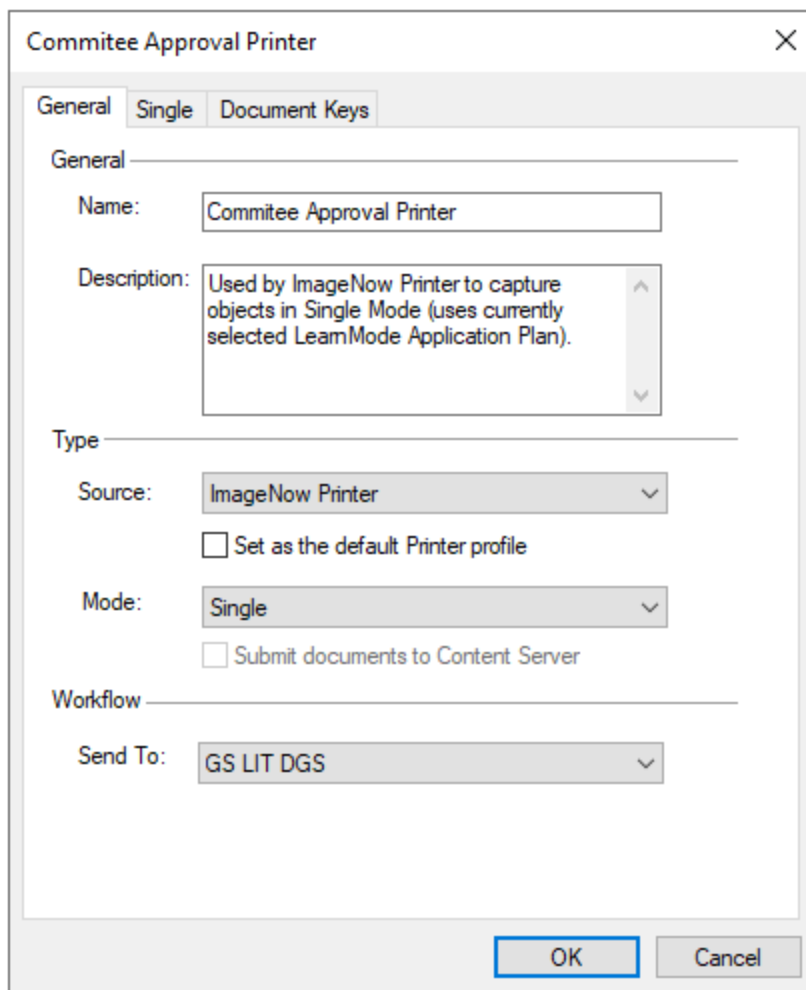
Commitee Approval Printer

×

General | Single | Document Keys

General

Name: Commitee Approval Printer

Description: Used by ImageNow Printer to capture objects in Single Mode (uses currently selected LearnMode Application Plan).

Type

Source: ImageNow Printer

Set as the default Printer profile

Mode: Single

Submit documents to Content Server

Workflow

Send To: GS LIT DGS

OK

Cancel